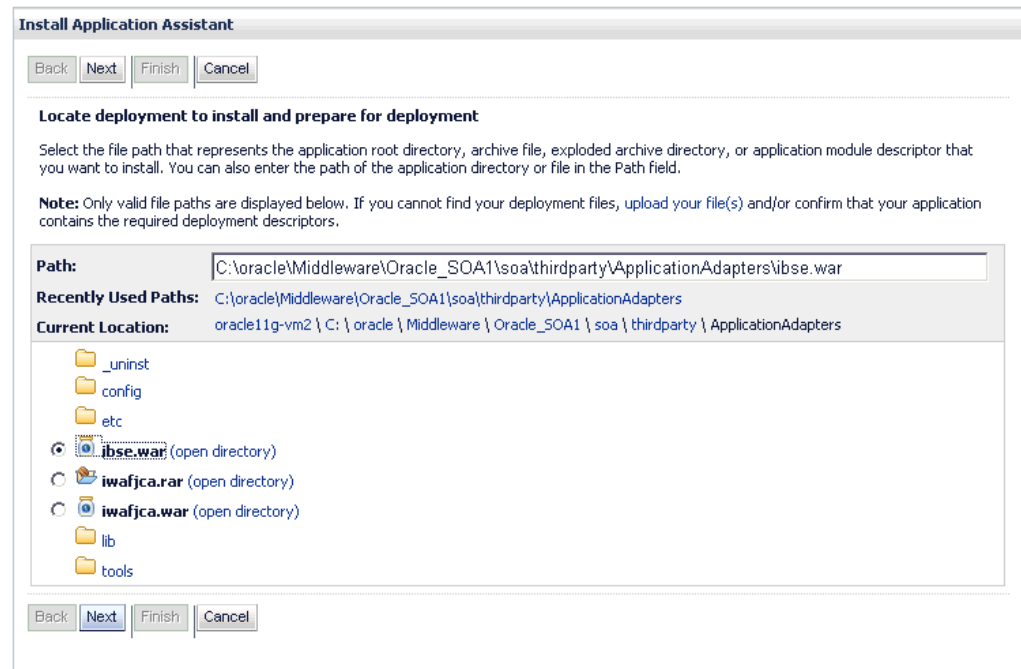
Install Application Assistant

Back Next Finish Cancel

Locate deployment to install and prepare for deployment

Select the file path that represents the application root directory, archive file, exploded archive directory, or application module descriptor that you want to install. You can also enter the path of the application directory or file in the Path field.

Note: Only valid file paths are displayed below. If you cannot find your deployment files, upload your file(s) and/or confirm that your application contains the required deployment descriptors.

Path: C:\oracle\Middleware\Oracle_SOA1\soa\thirdparty\ApplicationAdapters\ibse.war

Recently Used Paths: C:\oracle\Middleware\Oracle_SOA1\soa\thirdparty\ApplicationAdapters

Current Location: oracle11g-vm2 \ C: \ oracle \ Middleware \ Oracle_SOA1 \ soa \ thirdparty \ ApplicationAdapters

_uninst
config
etc
ibse.war (open directory)
iwafjca.rar (open directory)
iwafjca.war (open directory)
lib
tools

Back Next Finish Cancel